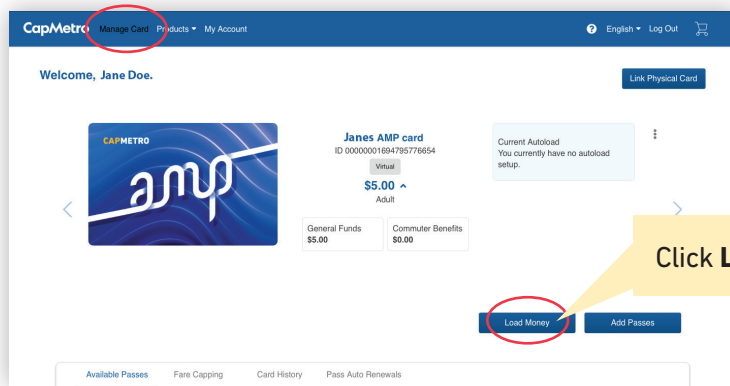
CapMetro Manage Card Products ▾ My Account

English ▾ Log Out

Welcome, Jane Doe.

Link Physical Card

CAPMETRO

amp

Janes AMP card
ID 0000001694795776654

Virtual

$5.00 ^
Adult

| General Funds | Commuter Benefits |
|---|---|
| $5.00 | $0.00 |

Current Autoload
You currently have no autoload setup.

Click L

Load Money

Add Passes

Available Passes Fare Capping Card History Pass Auto Renewals